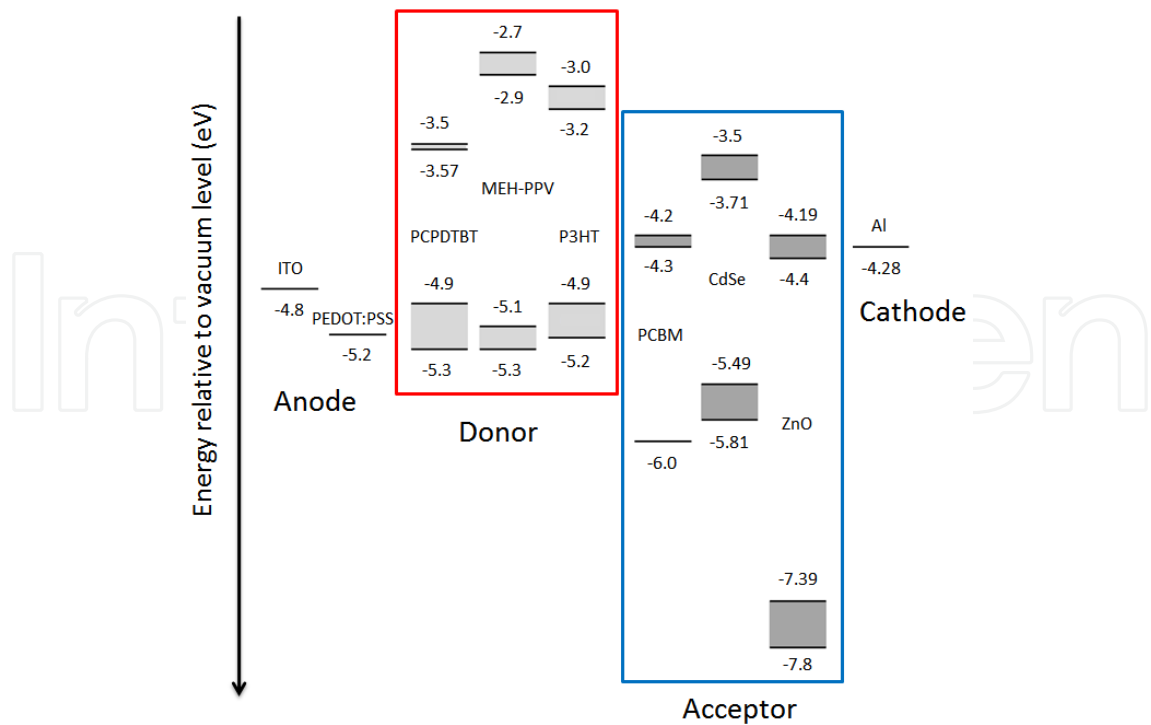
Energy relative to vacuum level (eV)

-2.7
-2.9
-3.0
-3.2
-3.5
-3.57
MEH-PPV
PCPDTBT
P3HT
-4.9
-5.3
-5.1
-5.3
-4.9
-5.2

Donor

ITO
-4.8
PEDOT:PSS
-5.2
Anode

-3.5
-3.71
-4.2
-4.3
-4.19
-4.4
CdSe
PCBM
-5.49
-5.81
ZnO
-6.0
-7.39
-7.8

Acceptor

Al
-4.28
Cathode